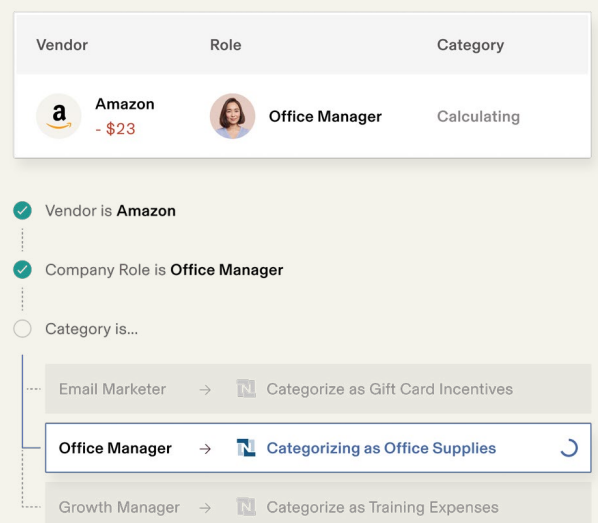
| Vendor | Role | Category |
|---|---|---|
| a Amazon - $23 | Office Manager | Calculating |

Vendor is **Amazon**

Company Role is **Office Manager**

Category is...

Email Marketer → N Categorize as Gift Card Incentives

Office Manager → N Categorizing as Office Supplies

Growth Manager → N Categorize as Training Expenses